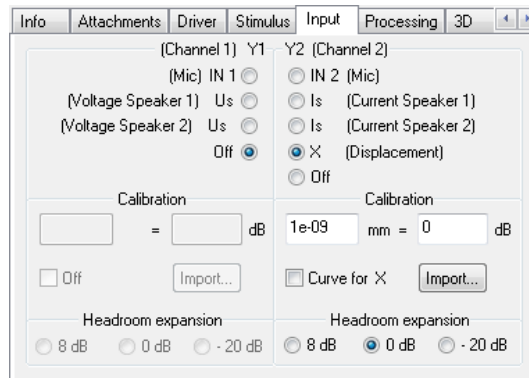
Info | Attachments | Driver | Stimulus | Input | Processing | 3D

(Channel 1) Y1
(Mic) IN 1
(Voltage Speaker 1) Us
(Voltage Speaker 2) Us
Off

Y2 (Channel 2)
IN 2 (Mic)
Is (Current Speaker 1)
Is (Current Speaker 2)
X (Displacement)
Off

Calibration
= dB
Off
Import...

Calibration
1e-09 mm = 0 dB
Curve for X
Import...

Headroom expansion
8 dB 0 dB - 20 dB

Headroom expansion
8 dB 0 dB - 20 dB